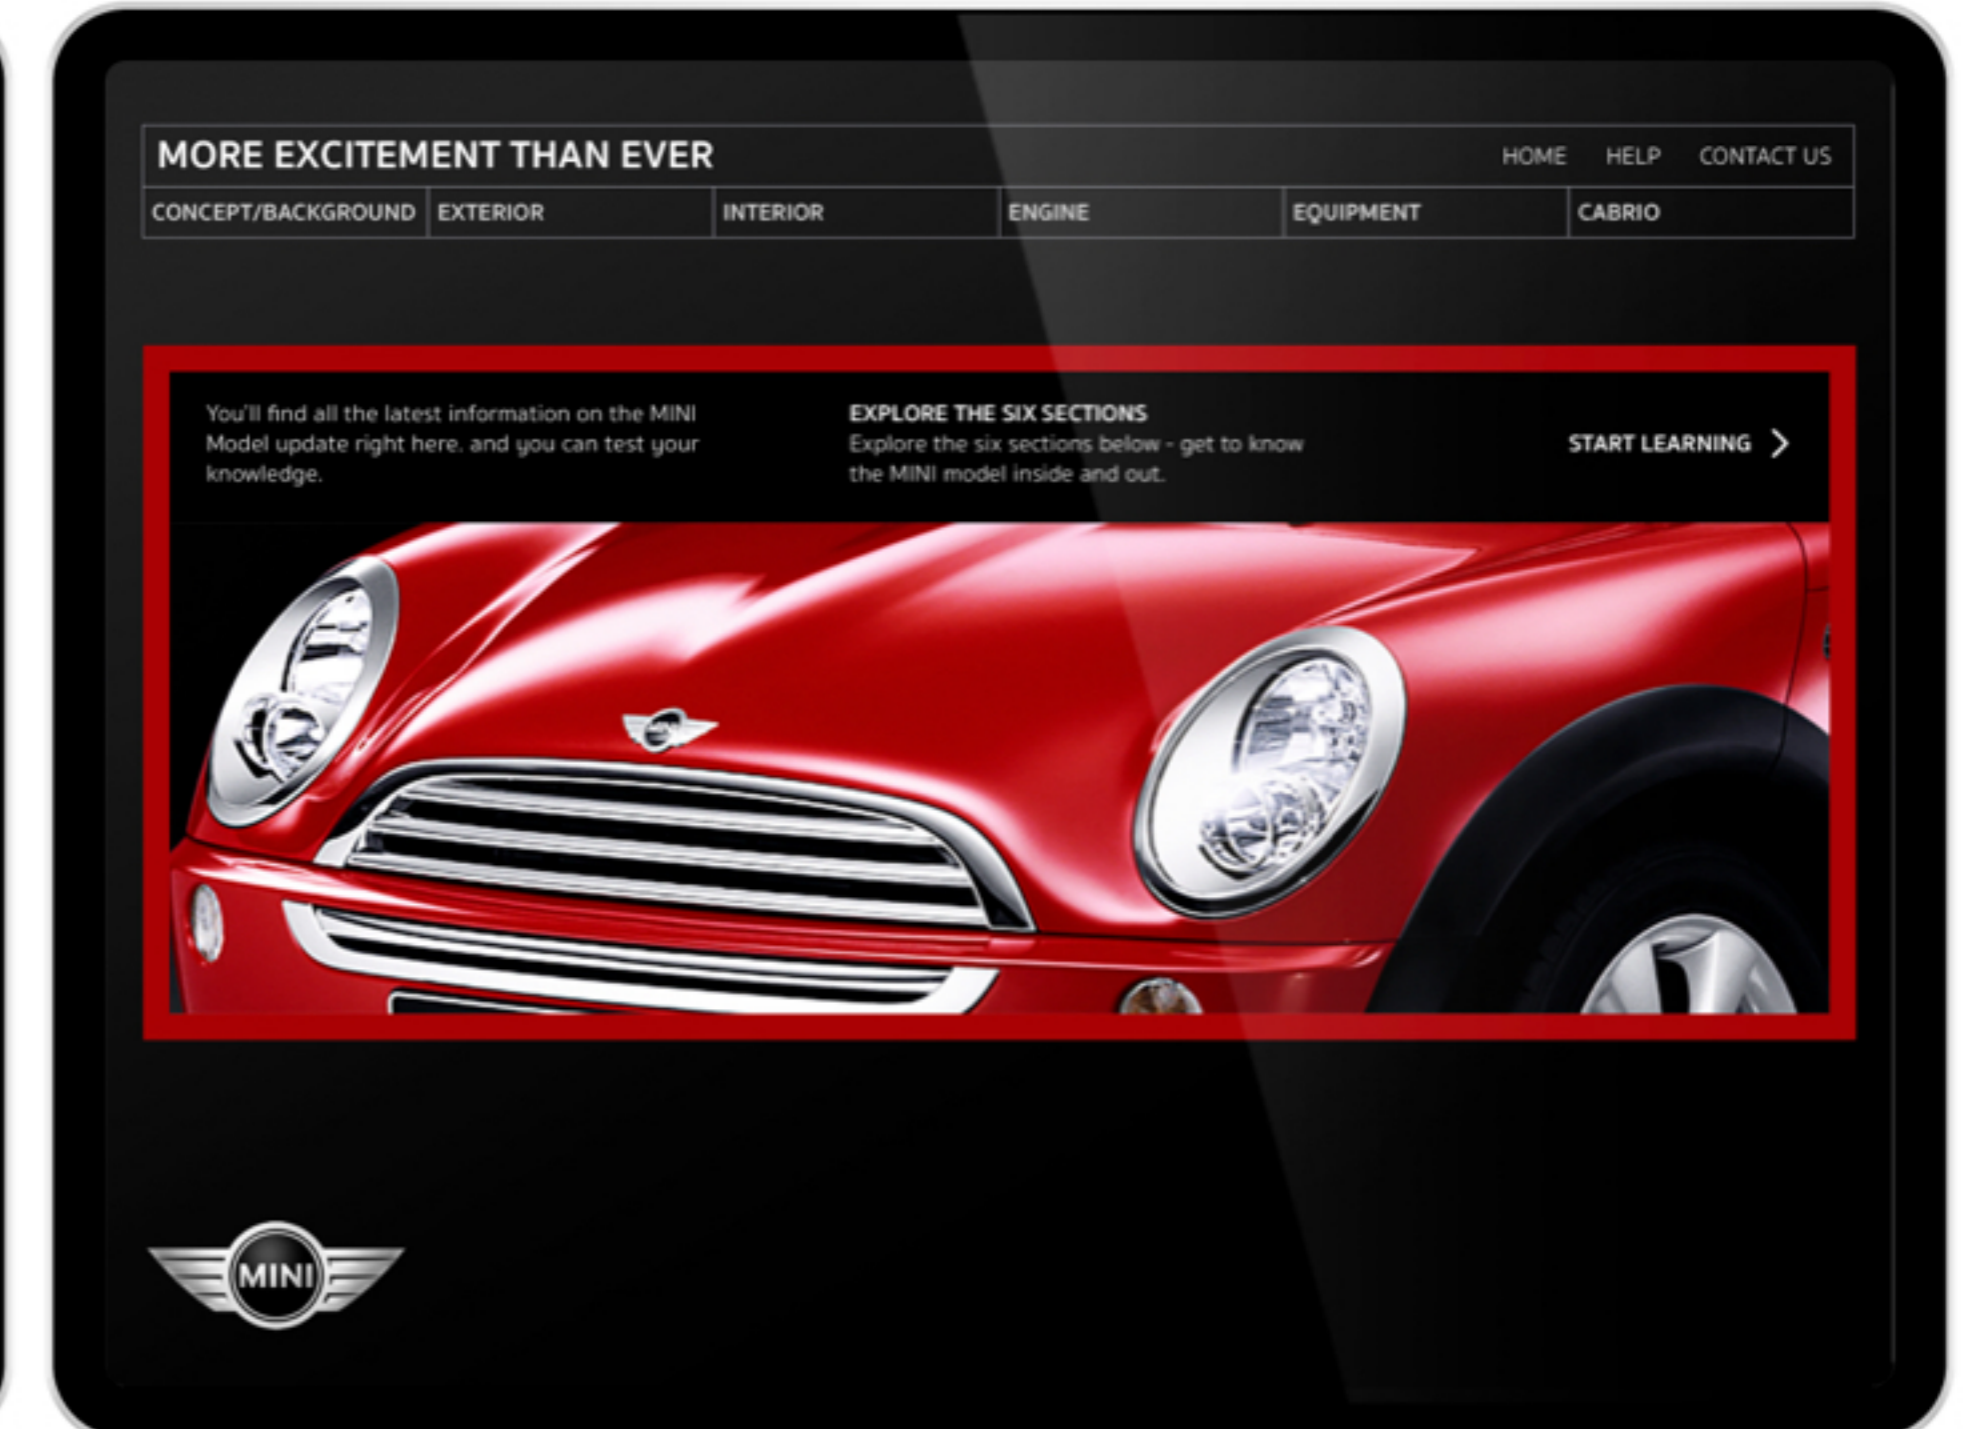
MORE EXCITEMENT THAN EVER

HOME HELP CONTACT US

CONCEPT/BACKGROUND | EXTERIOR | INTERIOR | ENGINE | EQUIPMENT | CABRIO

You'll find all the latest information on the MINI Model update right here. and you can test your knowledge.

EXPLORE THE SIX SECTIONS
Explore the six sections below - get to know the MINI model inside and out.

START LEARNING

MINI